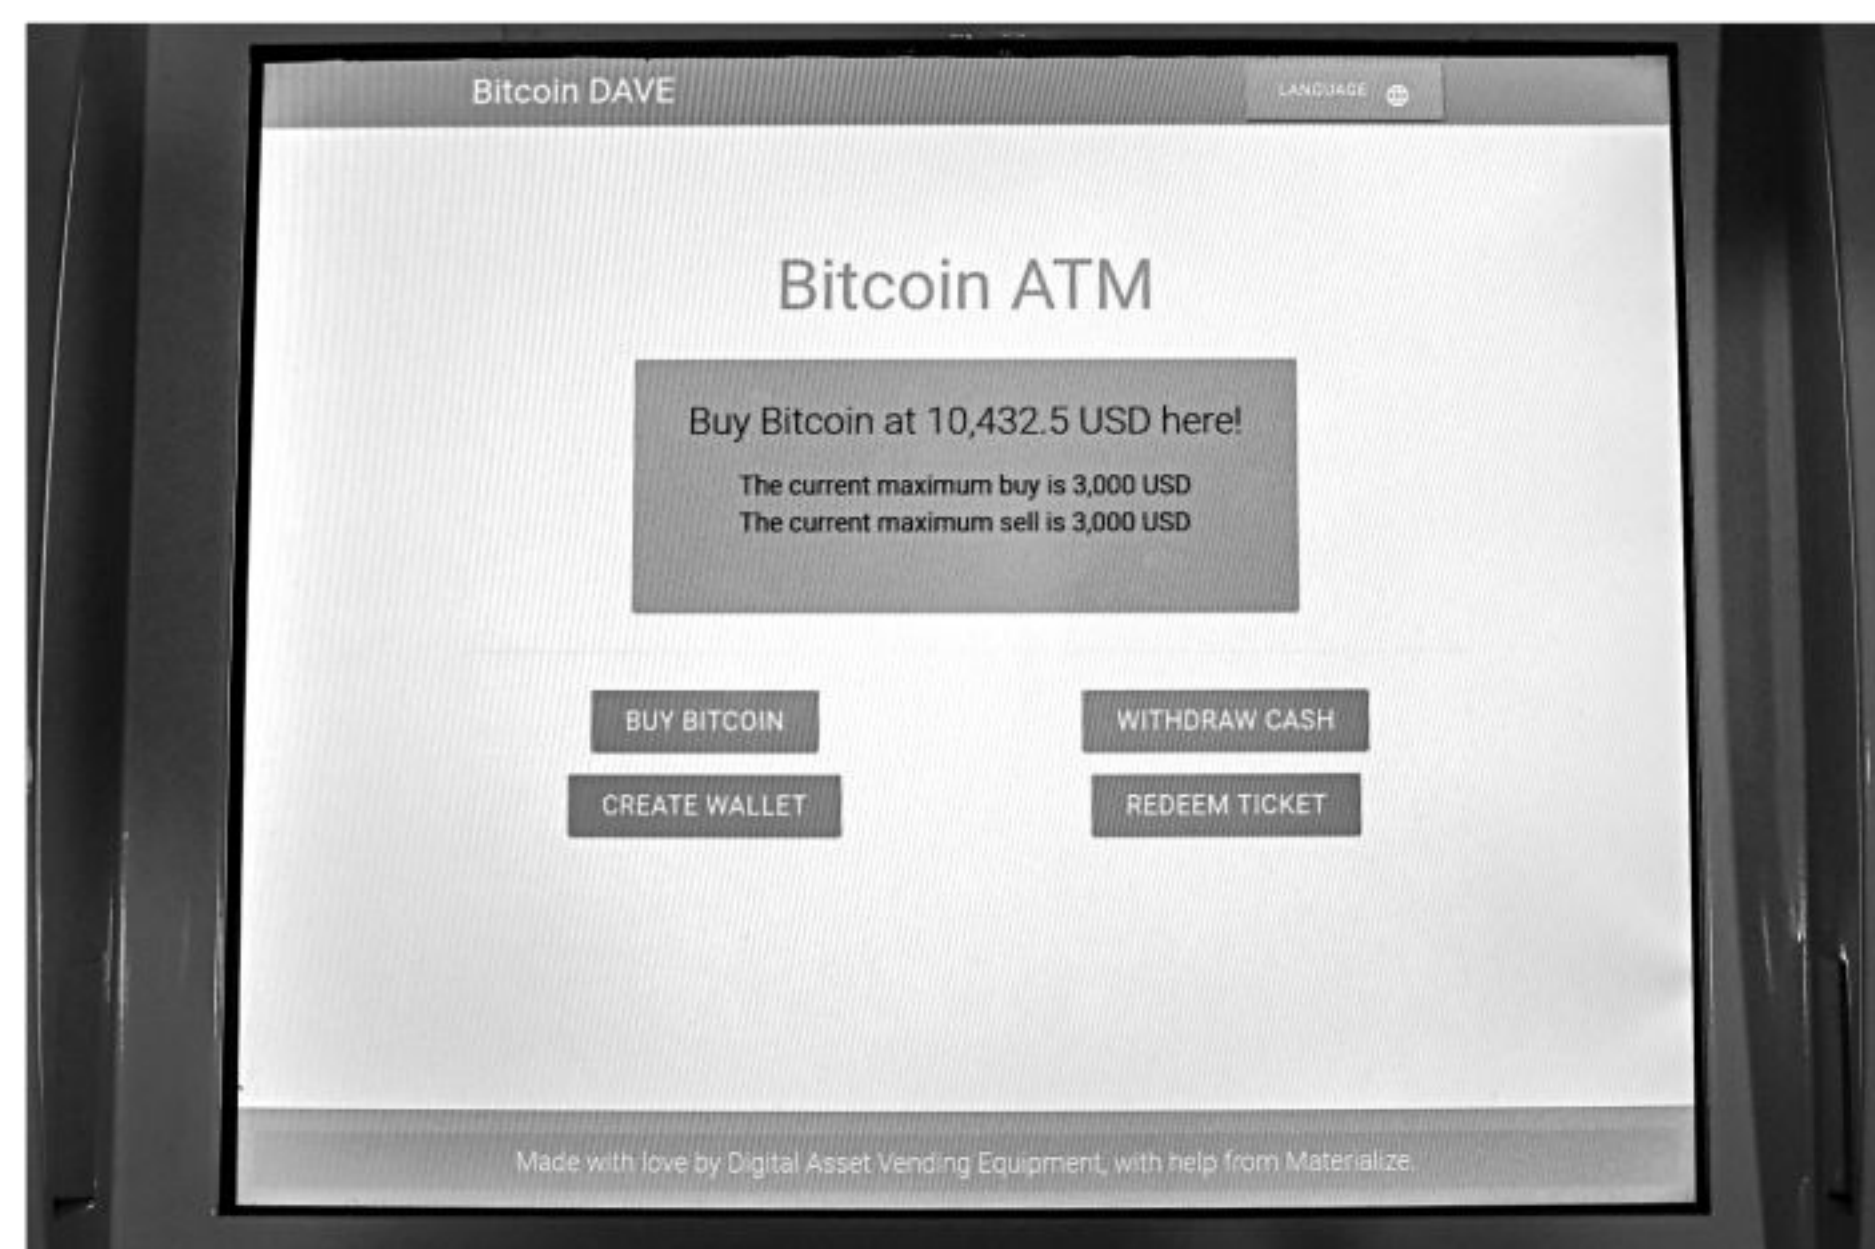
Bitcoin DAVE

LANGUAGE

Bitcoin ATM

Buy Bitcoin at 10,432.5 USD here!

The current maximum buy is 3,000 USD
The current maximum sell is 3,000 USD

BUY BITCOIN

WITHDRAW CASH

CREATE WALLET

REDEEM TICKET

Made with love by Digital Asset Vending Equipment, with help from Materialize.